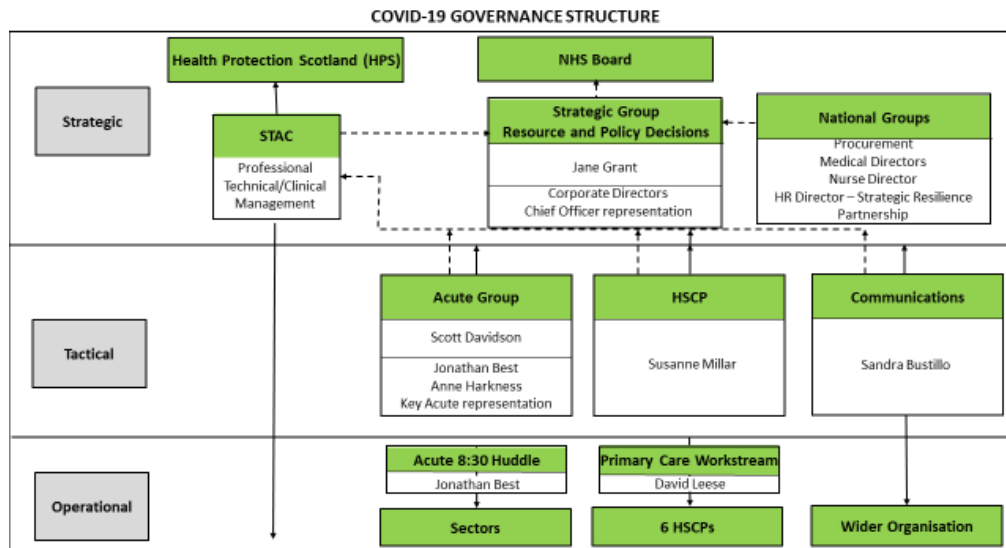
COVID-19 GOVERNANCE STRUCTURE

Strategic

Health Protection Scotland (HPS)

STAC
Professional Technical/Clinical Management

NHS Board

Strategic Group
Resource and Policy Decisions
Jane Grant
Corporate Directors
Chief Officer representation

National Groups
Procurement
Medical Directors
Nurse Director
HR Director – Strategic Resilience Partnership

Tactical

Acute Group
Scott Davidson
Jonathan Best
Anne Harkness
Key Acute representation

HSCP
Susanne Millar

Communications
Sandra Bustillo

Operational

Acute 8:30 Huddle
Jonathan Best

Sectors

Primary Care Workstream
David Leese

6 HSCPs

Wider Organisation